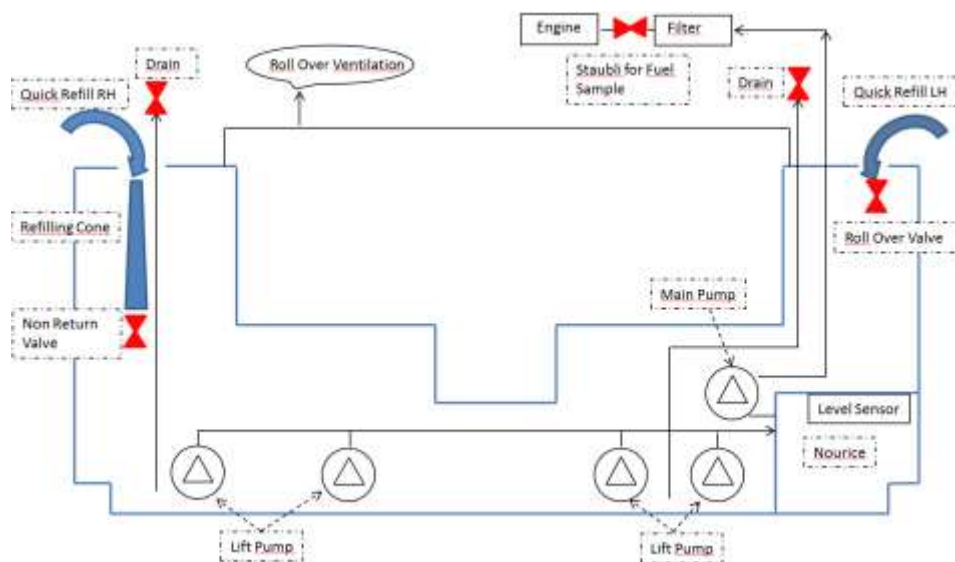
Engine
Filter
Staubli for Fuel Sample
Drain
Roll Over Ventilation
Drain
Quick Refill RH
Quick Refill LH
Refilling Cone
Roll Over Valve
Main Pump
Non Return Valve
Level Sensor
Nourice
Lift Pump
Lift Pump